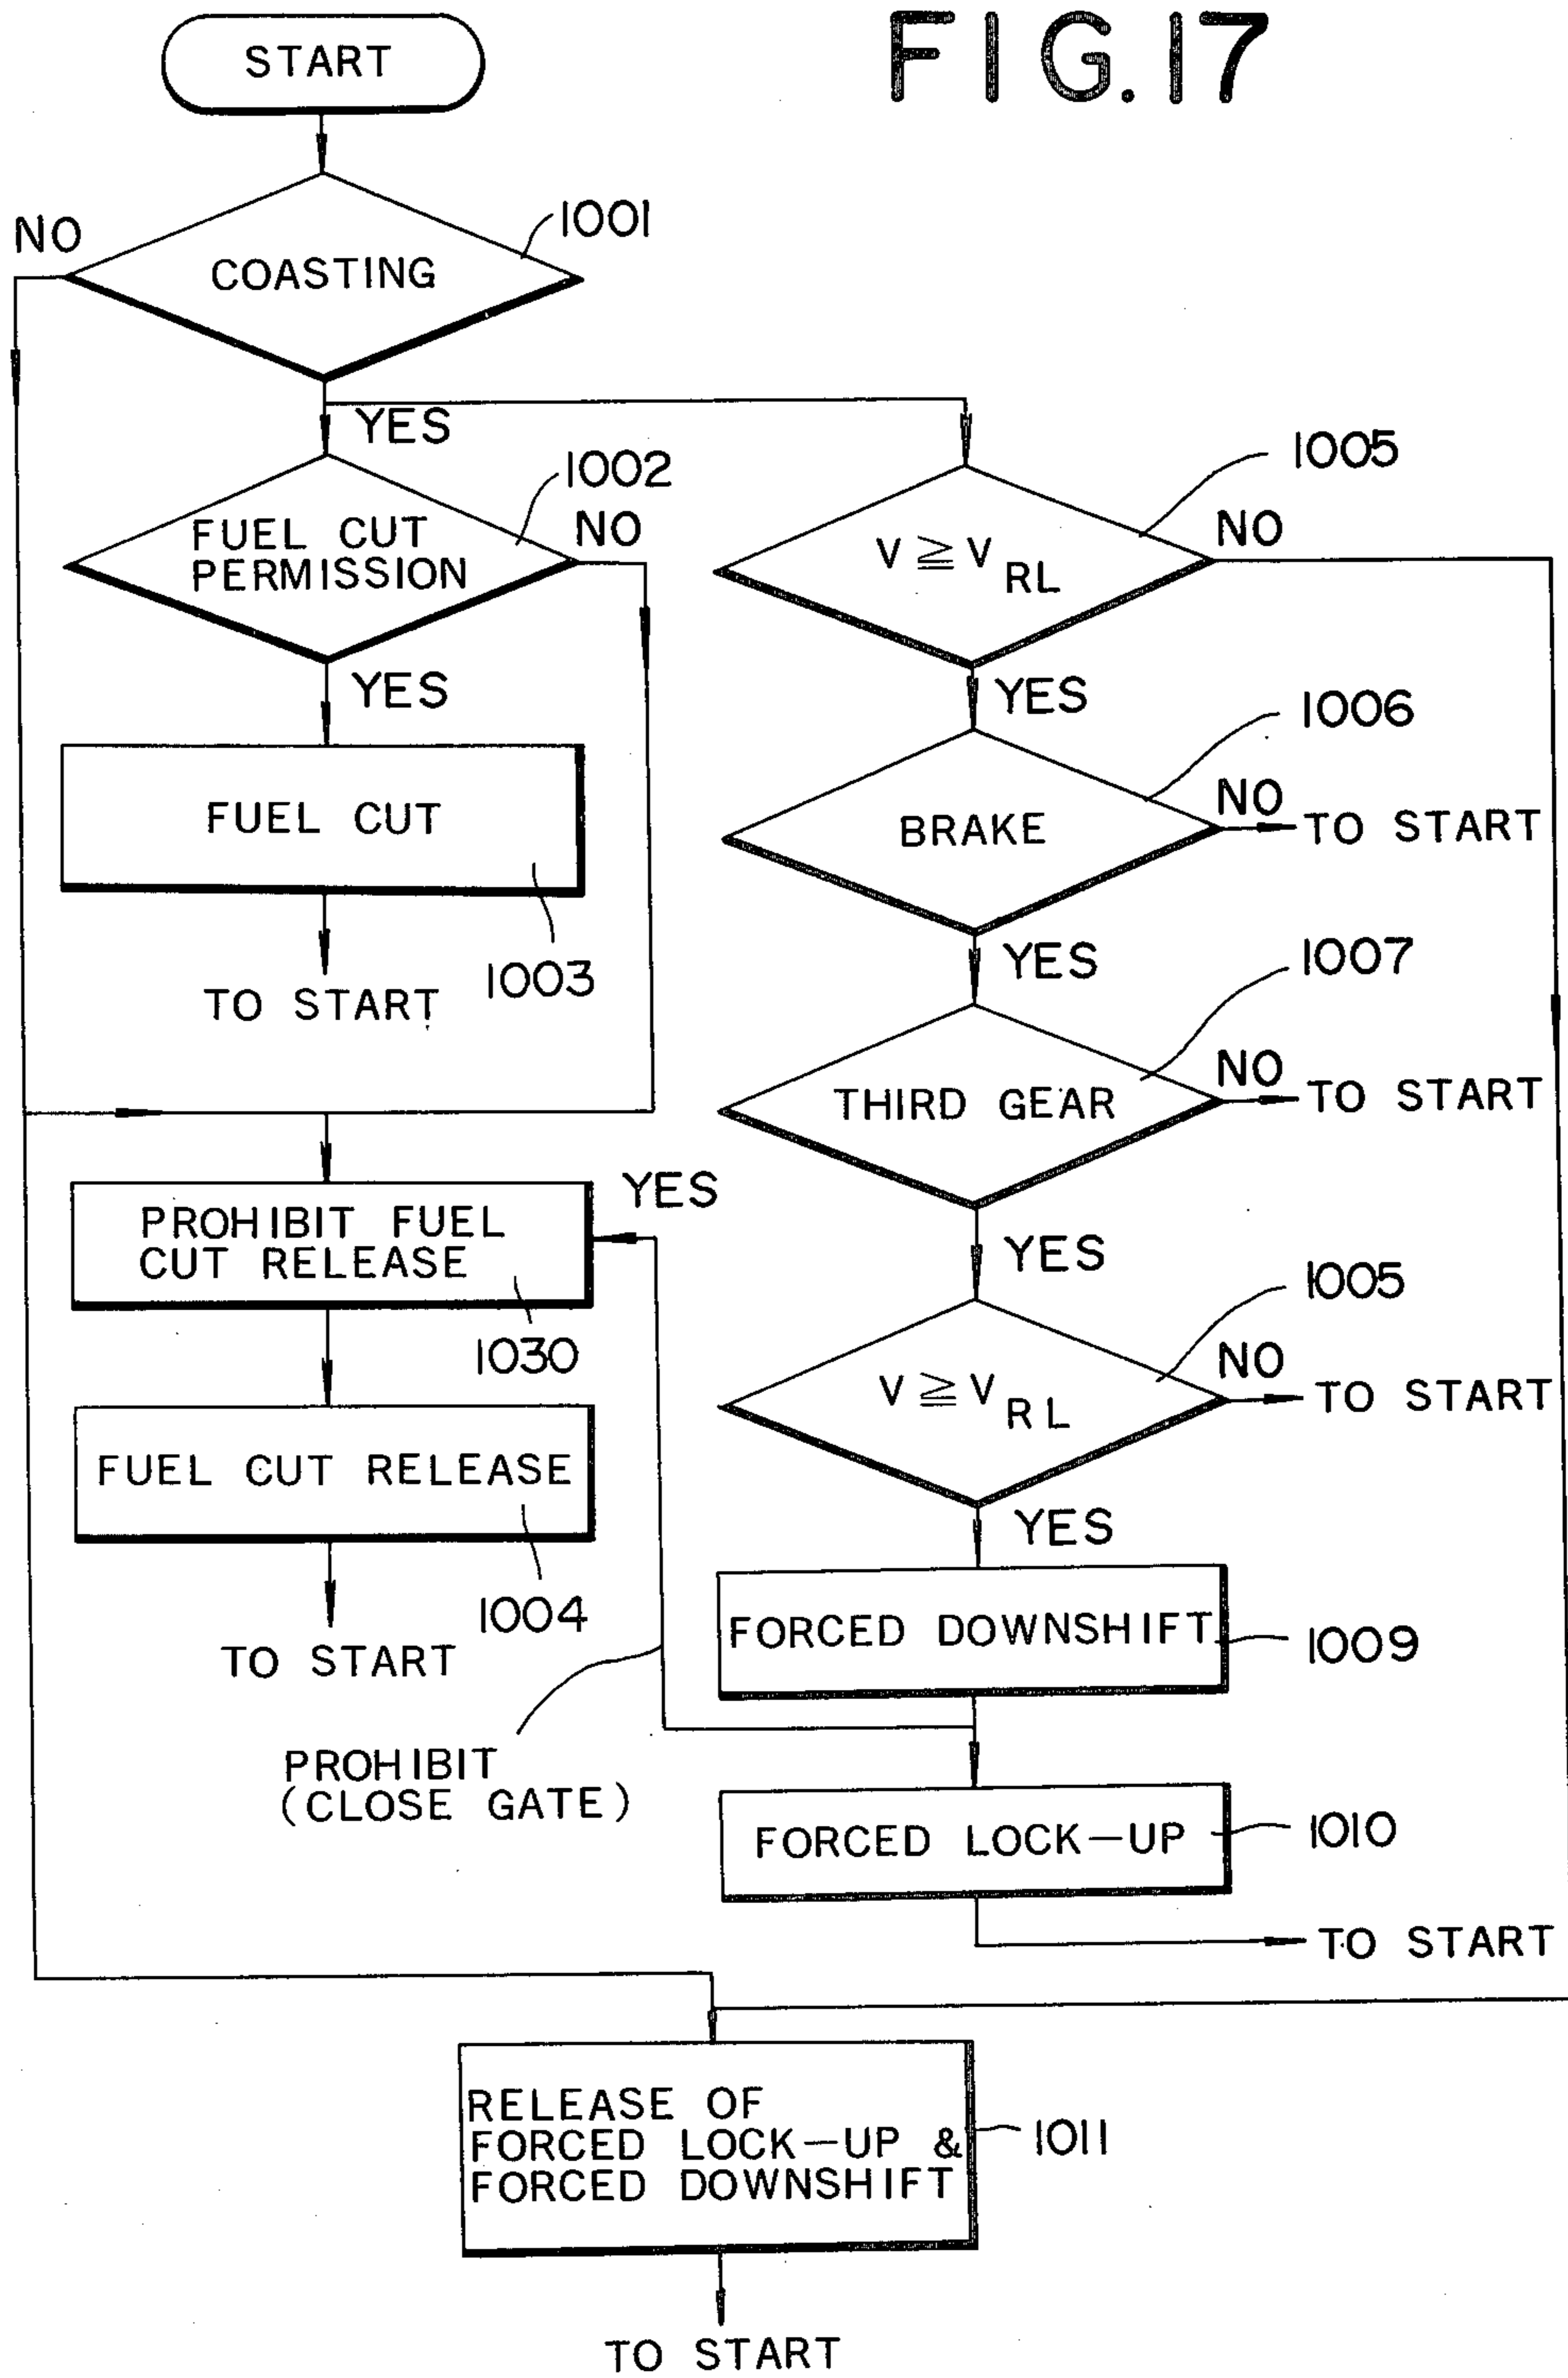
FIG.17

START

NO

COASTING

1001

YES

FUEL CUT PERMISSION

1002

NO

YES

FUEL CUT

1003

TO START

$V \geqq V_{RL}$

1005

NO

YES

BRAKE

1006

NO

TO START

YES

THIRD GEAR

1007

NO

TO START

YES

PROHIBIT FUEL CUT RELEASE

1030

FUEL CUT RELEASE

1004

TO START

$V \geqq V_{RL}$

1005

NO

TO START

YES

FORCED DOWNSHIFT

1009

PROHIBIT (CLOSE GATE)

FORCED LOCK-UP

1010

TO START

RELEASE OF FORCED LOCK-UP & FORCED DOWNSHIFT

1011

TO START